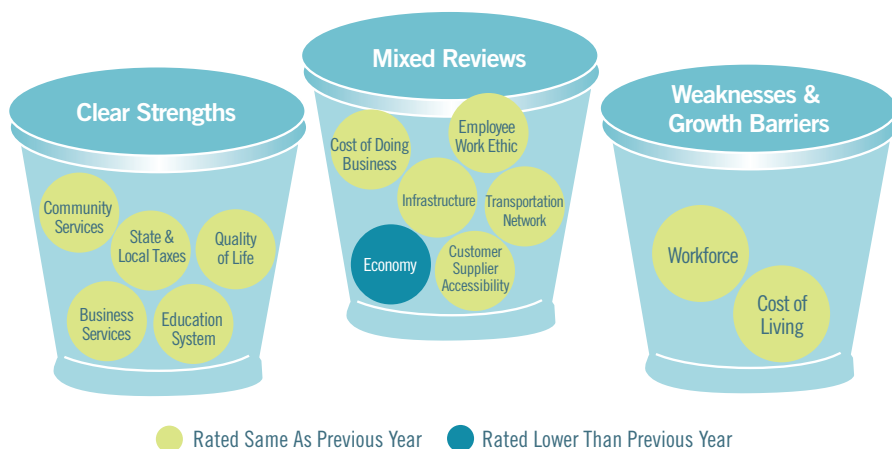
Clear Strengths

Community Services

State & Local Taxes

Quality of Life

Business Services

Education System

Mixed Reviews

Cost of Doing Business

Employee Work Ethic

Infrastructure

Transportation Network

Economy

Customer Supplier Accessibility

Weaknesses & Growth Barriers

Workforce

Cost of Living

Rated Same As Previous Year

Rated Lower Than Previous Year